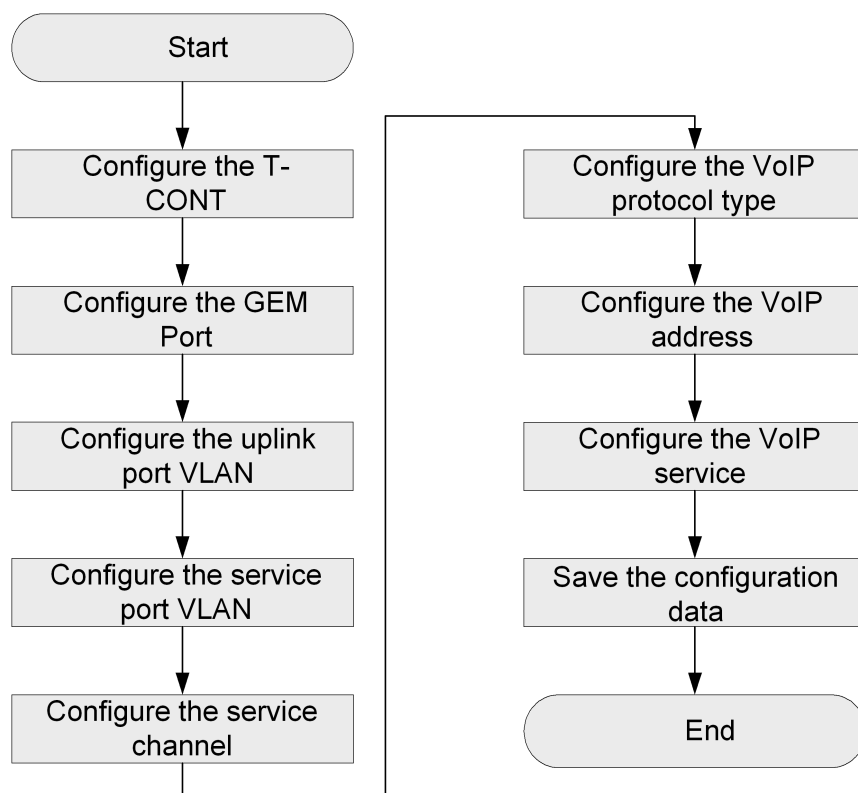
Start

Configure the T-CONT

Configure the GEM Port

Configure the uplink port VLAN

Configure the service port VLAN

Configure the service channel

Configure the VoIP protocol type

Configure the VoIP address

Configure the VoIP service

Save the configuration data

End